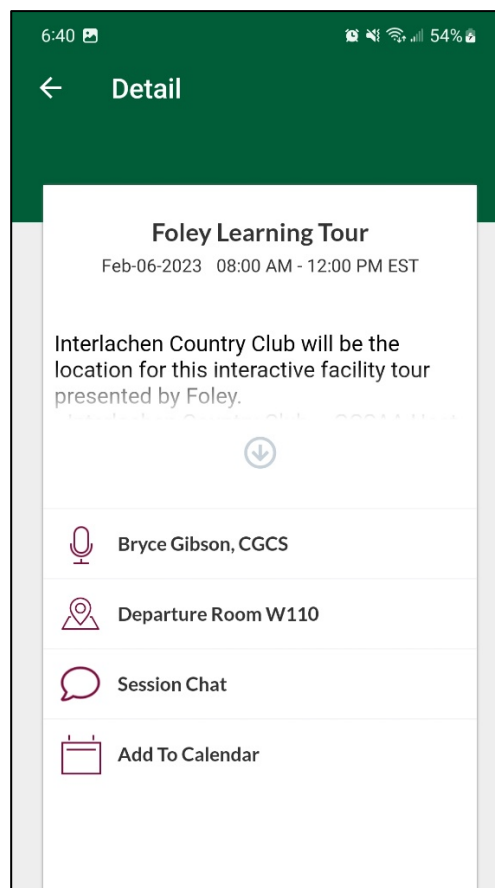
6:40 54%

Detail

Foley Learning Tour

Feb-06-2023 08:00 AM - 12:00 PM EST

Interlachen Country Club will be the location for this interactive facility tour presented by Foley.

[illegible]

Bryce Gibson, CGCS

Departure Room W110

Session Chat

Add To Calendar